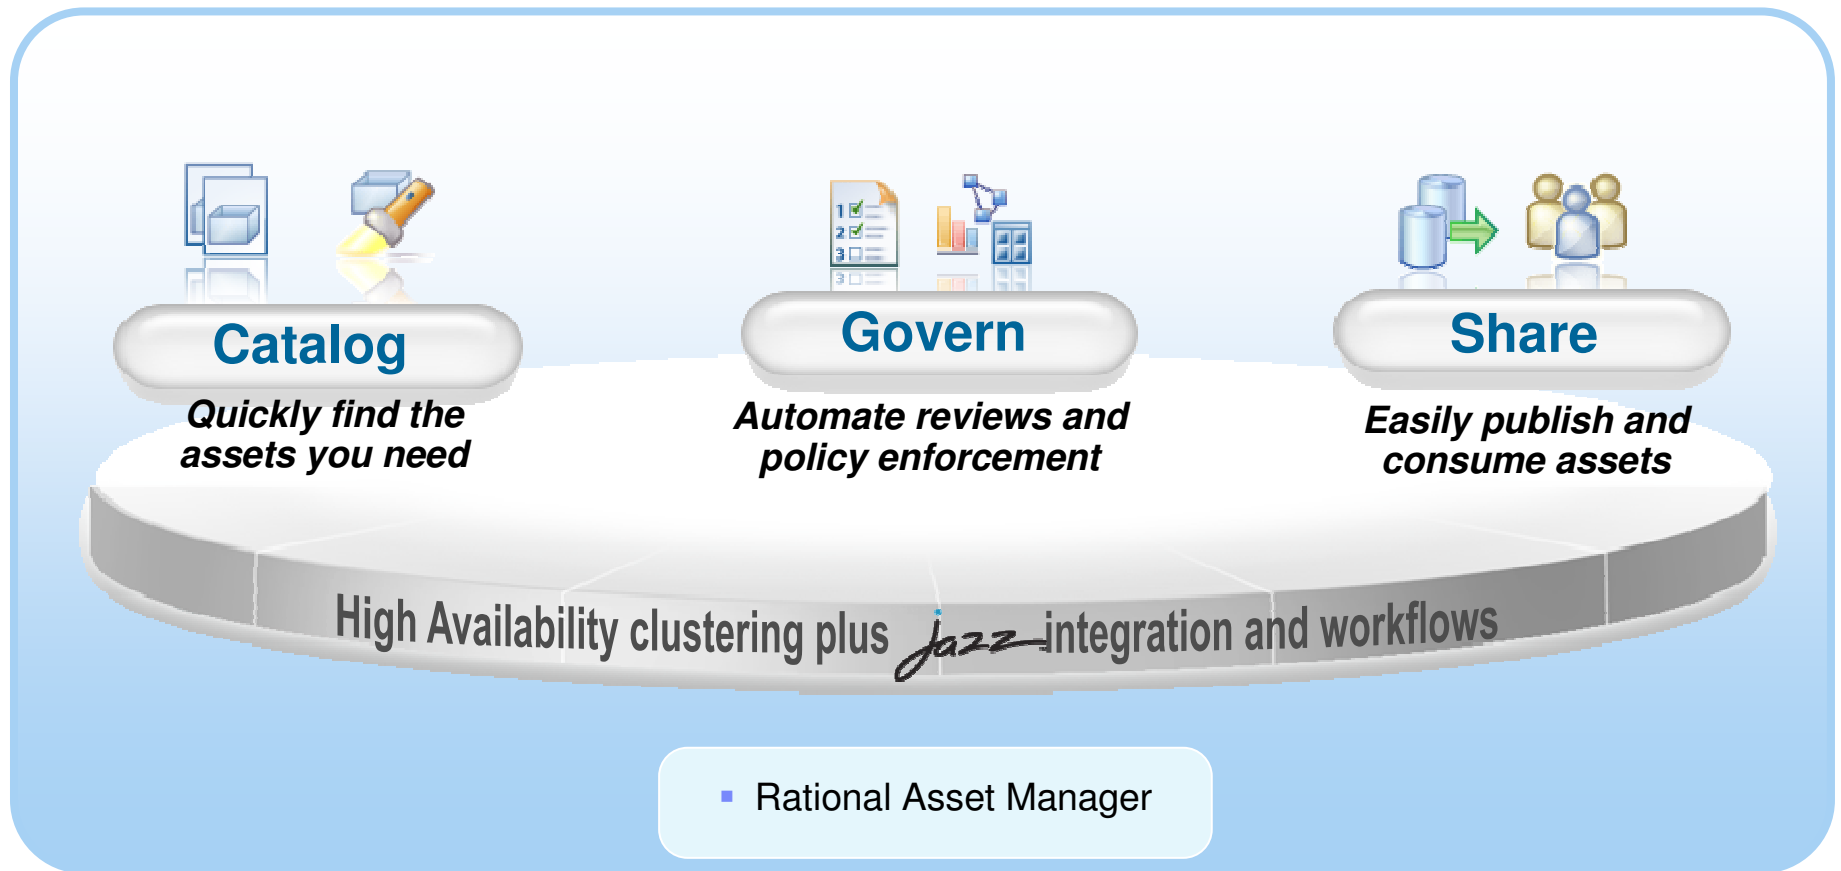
Catalog

Quickly find the assets you need

Govern

Automate reviews and policy enforcement

Share

Easily publish and consume assets

High Availability clustering plus jazz integration and workflows

▪ Rational Asset Manager